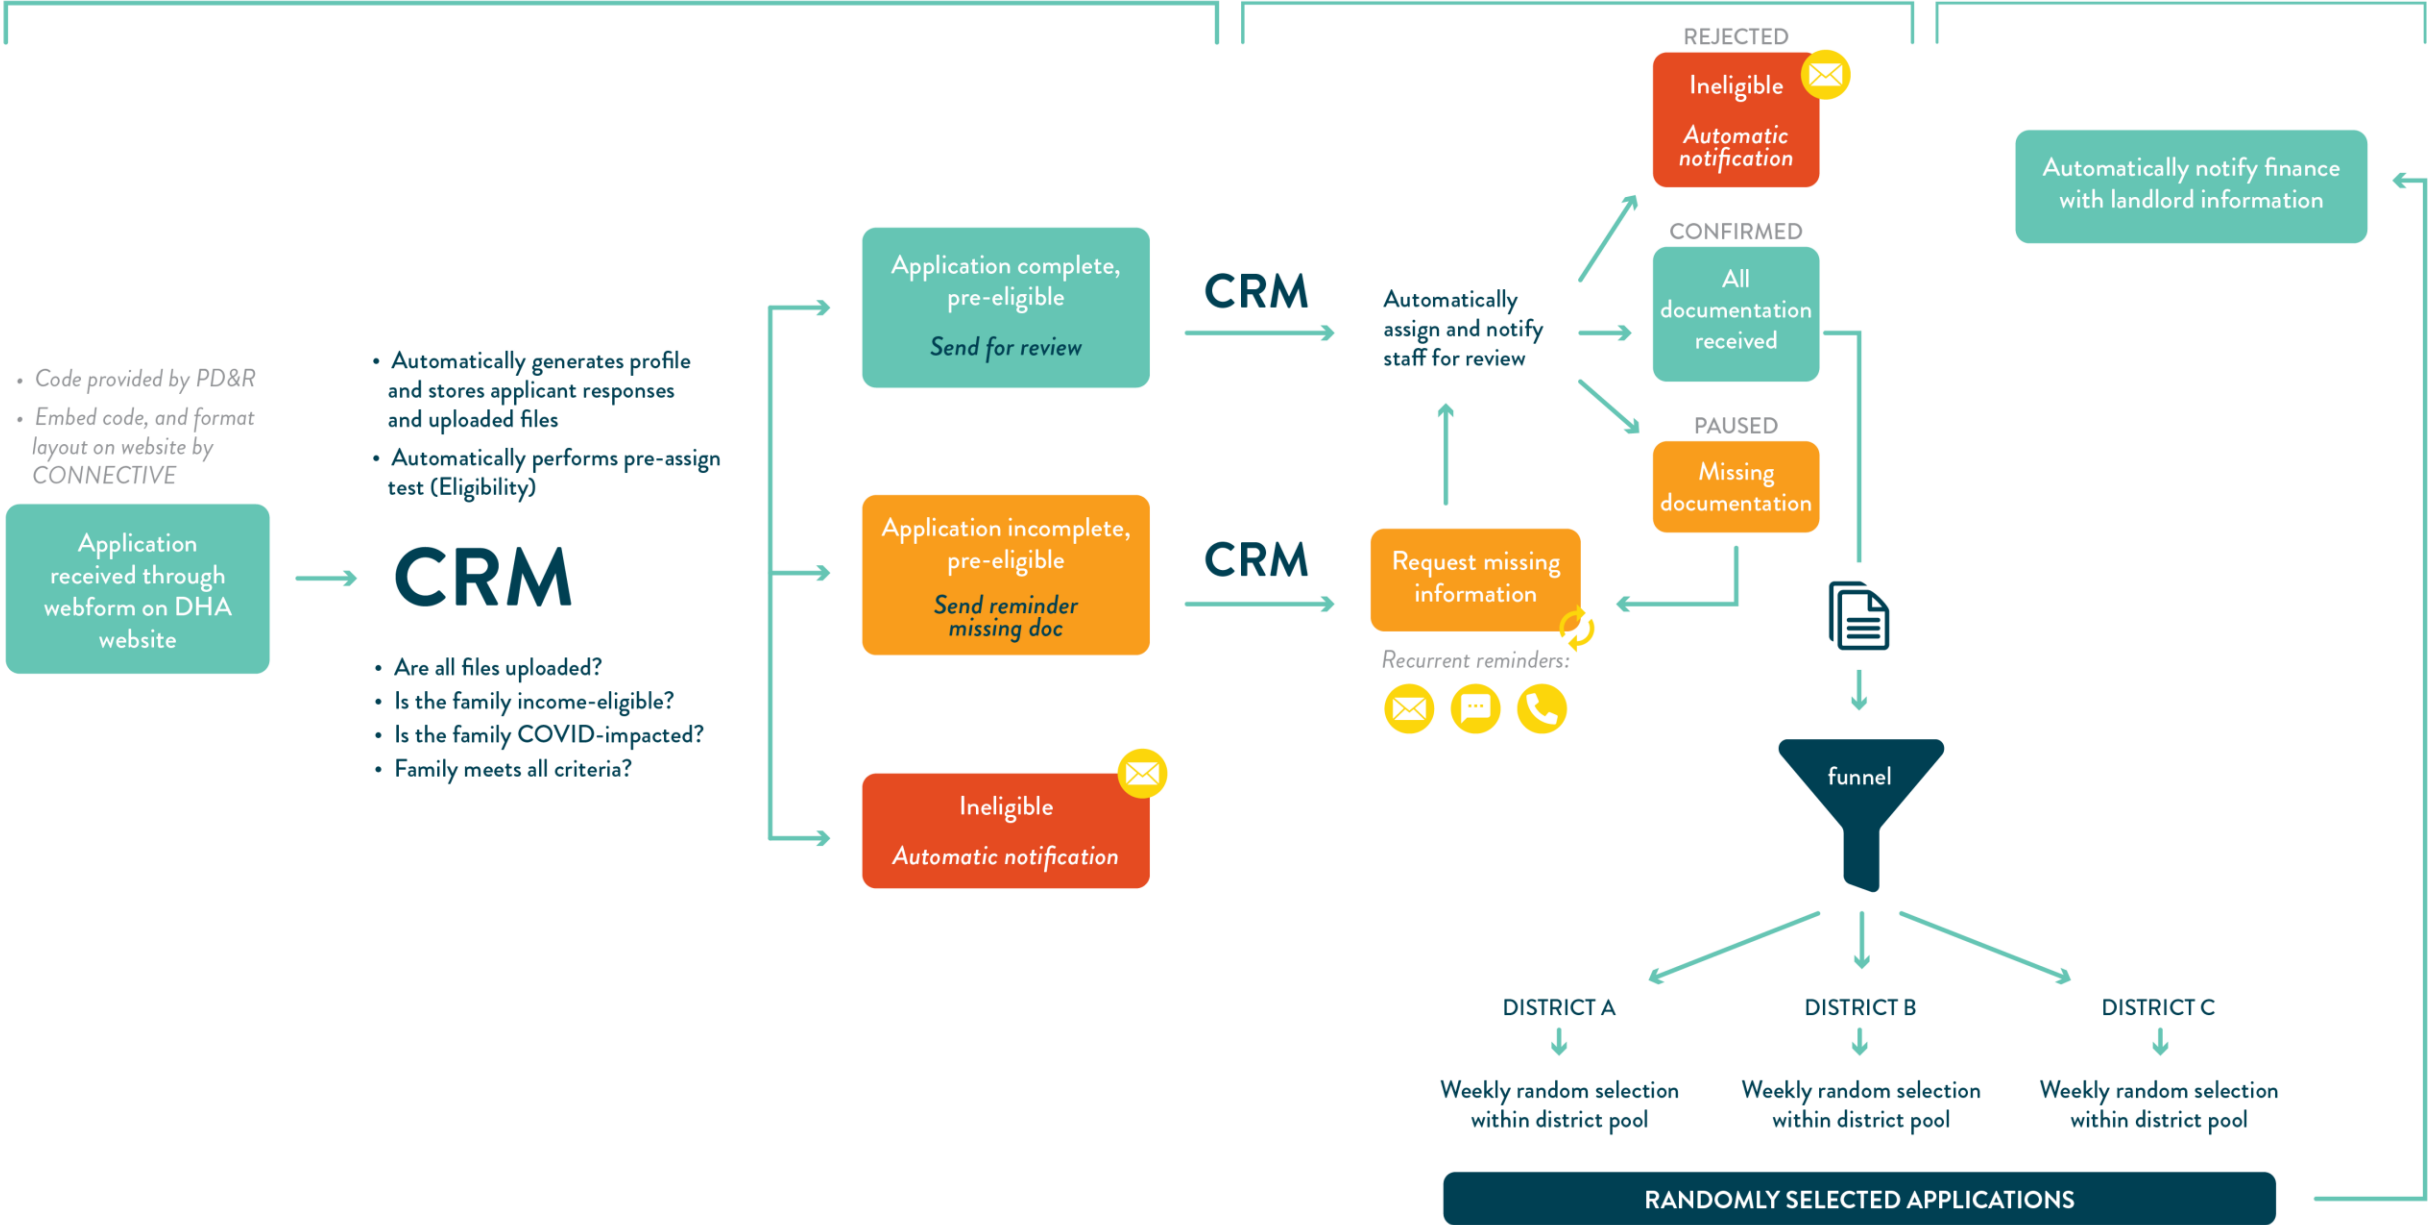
• Code provided by PD&R
• Embed code, and format layout on website by CONNECTIVE

Application received through webform on DHA website

• Automatically generates profile and stores applicant responses and uploaded files
• Automatically performs pre-assign test (Eligibility)

CRM

• Are all files uploaded?
• Is the family income-eligible?
• Is the family COVID-impacted?
• Family meets all criteria?

Application complete, pre-eligible
Send for review

Application incomplete, pre-eligible
Send reminder missing doc

Ineligible
Automatic notification

CRM

CRM

Automatically assign and notify staff for review

Request missing information

Recurrent reminders:

REJECTED
Ineligible
Automatic notification

CONFIRMED
All documentation received

PAUSED
Missing documentation

Automatically notify finance with landlord information

funnel

DISTRICT A
Weekly random selection within district pool

DISTRICT B
Weekly random selection within district pool

DISTRICT C
Weekly random selection within district pool

RANDOMLY SELECTED APPLICATIONS